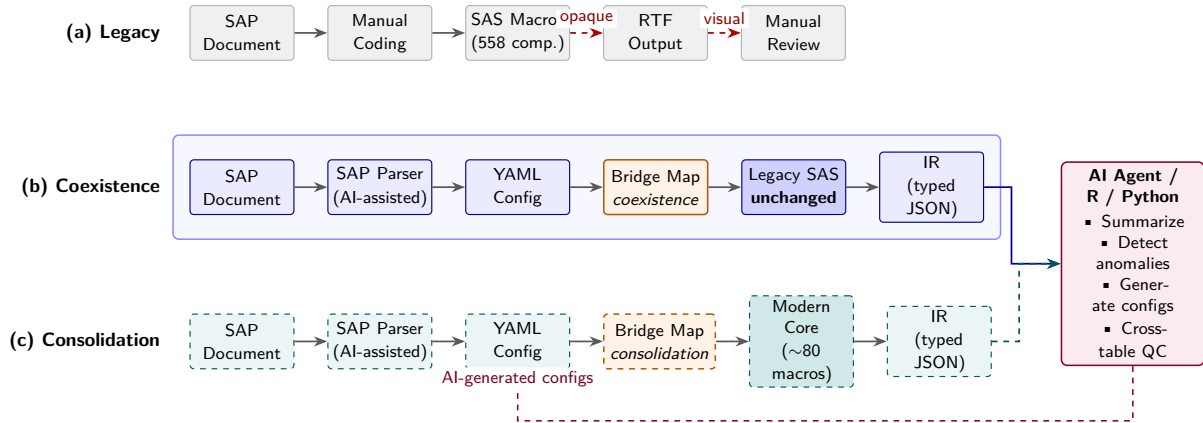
(a) Legacy

SAP Document

Manual Coding

SAS Macro (558 comp.)

opaque

RTF Output

visual

Manual Review

(b) Coexistence

SAP Document

SAP Parser (AI-assisted)

YAML Config

Bridge Map *coexistence*

Legacy SAS **unchanged**

IR (typed JSON)

AI Agent / R / Python

▪ Summarize

▪ Detect anomalies

▪ Generate configs

▪ Cross-table QC

(c) Consolidation

SAP Document

SAP Parser (AI-assisted)

YAML Config

AI-generated configs

Bridge Map *consolidation*

Modern Core ($\sim$80 macros)

IR (typed JSON)